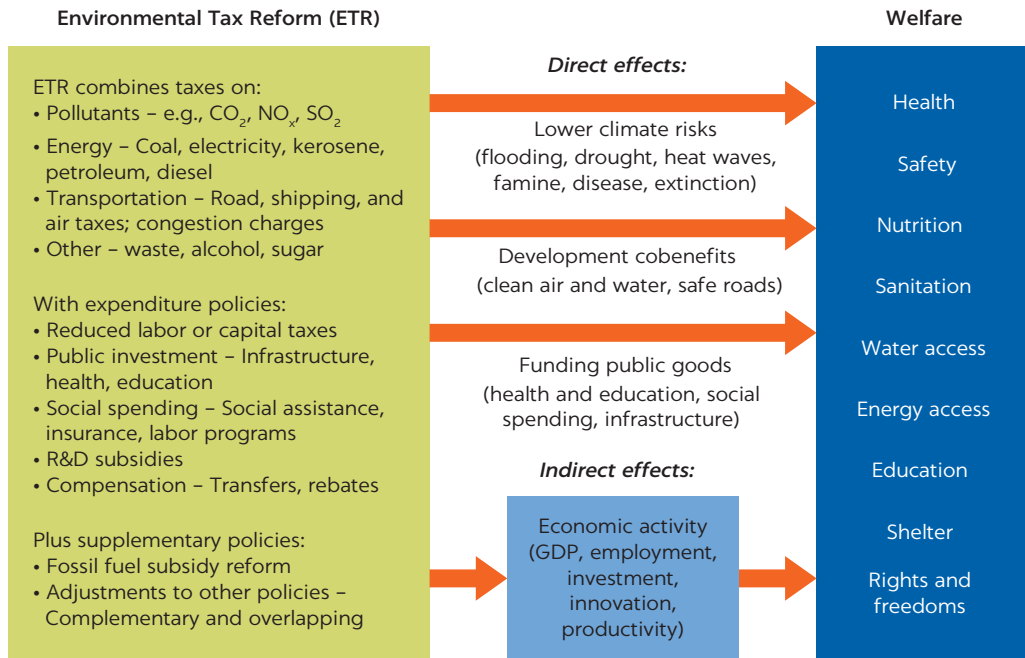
Environmental Tax Reform (ETR)

Welfare

ETR combines taxes on:
• Pollutants – e.g., $CO_2$, $NO_x$, $SO_2$
• Energy – Coal, electricity, kerosene, petroleum, diesel
• Transportation – Road, shipping, and air taxes; congestion charges
• Other – waste, alcohol, sugar

With expenditure policies:
• Reduced labor or capital taxes
• Public investment – Infrastructure, health, education
• Social spending – Social assistance, insurance, labor programs
• R&D subsidies
• Compensation – Transfers, rebates

Plus supplementary policies:
• Fossil fuel subsidy reform
• Adjustments to other policies – Complementary and overlapping

Direct effects:

Lower climate risks (flooding, drought, heat waves, famine, disease, extinction)

Development cobenefits (clean air and water, safe roads)

Funding public goods (health and education, social spending, infrastructure)

Indirect effects:

Economic activity (GDP, employment, investment, innovation, productivity)

Health

Safety

Nutrition

Sanitation

Water access

Energy access

Education

Shelter

Rights and freedoms